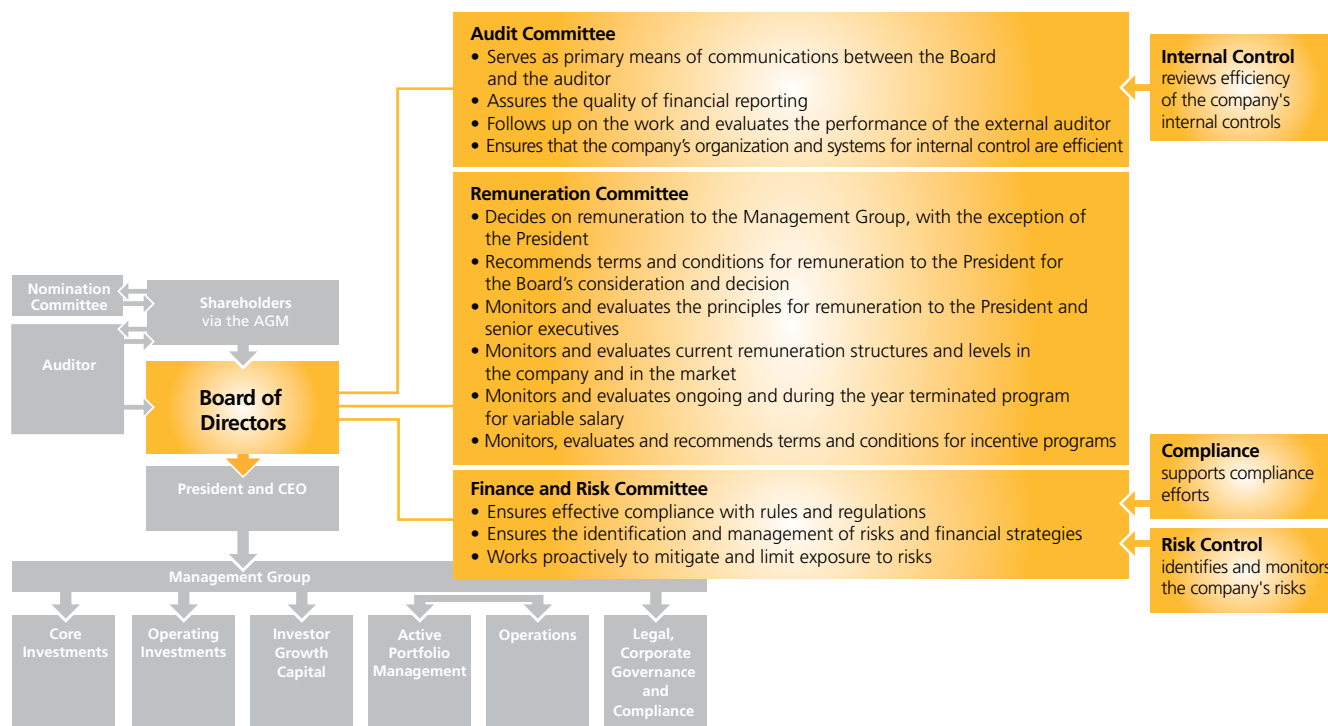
Audit Committee
• Serves as primary means of communications between the Board and the auditor
• Assures the quality of financial reporting
• Follows up on the work and evaluates the performance of the external auditor
• Ensures that the company's organization and systems for internal control are efficient

Internal Control
reviews efficiency of the company's internal controls

Remuneration Committee
• Decides on remuneration to the Management Group, with the exception of the President
• Recommends terms and conditions for remuneration to the President for the Board's consideration and decision
• Monitors and evaluates the principles for remuneration to the President and senior executives
• Monitors and evaluates current remuneration structures and levels in the company and in the market
• Monitors and evaluates ongoing and during the year terminated program for variable salary
• Monitors, evaluates and recommends terms and conditions for incentive programs

Nomination Committee

Shareholders via the AGM

Auditor

Board of Directors

President and CEO

Compliance
supports compliance efforts

Finance and Risk Committee
• Ensures effective compliance with rules and regulations
• Ensures the identification and management of risks and financial strategies
• Works proactively to mitigate and limit exposure to risks

Risk Control
identifies and monitors the company's risks

Management Group

Core Investments

Operating Investments

Investor Growth Capital

Active Portfolio Management

Operations

Legal, Corporate Governance and Compliance